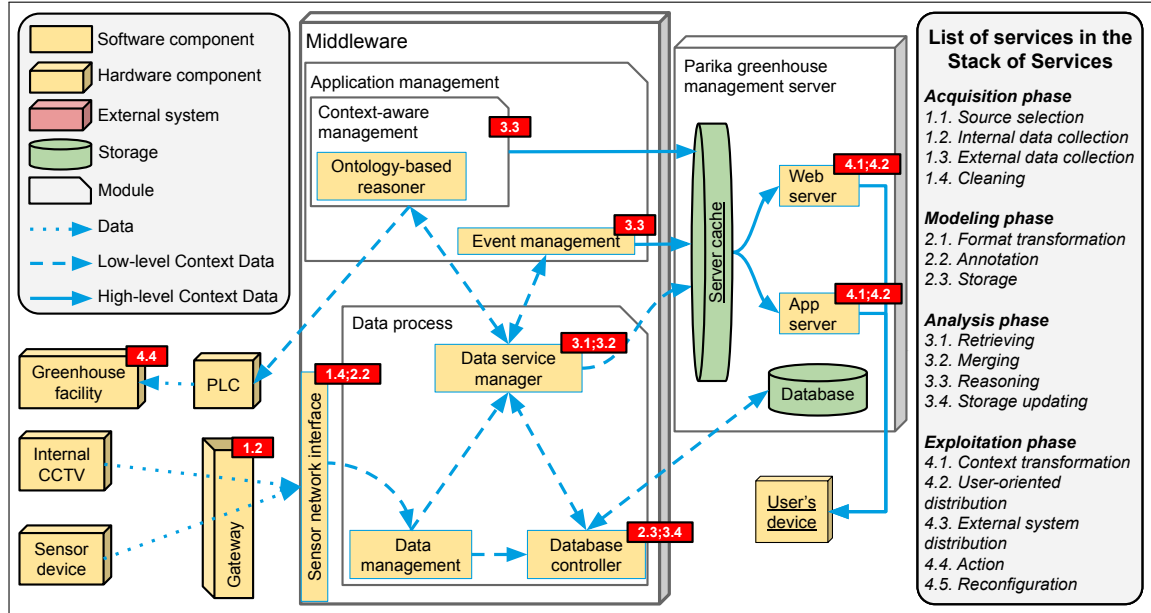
Software component
Hardware component
External system
Storage
Module
Data
Low-level Context Data
High-level Context Data

Middleware

Application management

Context-aware management

3.3

Ontology-based reasoner

Event management

3.3

Data process

Data service manager

3.1;3.2

Data management

Database controller

2.3;3.4

Sensor network interface

1.4;2.2

Parika greenhouse management server

Server cache

Web server

4.1;4.2

App server

4.1;4.2

Database

Greenhouse facility

4.4

PLC

Internal CCTV

Sensor device

Gateway

1.2

User's device

List of services in the Stack of Services

Acquisition phase
1.1. Source selection
1.2. Internal data collection
1.3. External data collection
1.4. Cleaning

Modeling phase
2.1. Format transformation
2.2. Annotation
2.3. Storage

Analysis phase
3.1. Retrieving
3.2. Merging
3.3. Reasoning
3.4. Storage updating

Exploitation phase
4.1. Context transformation
4.2. User-oriented distribution
4.3. External system distribution
4.4. Action
4.5. Reconfiguration